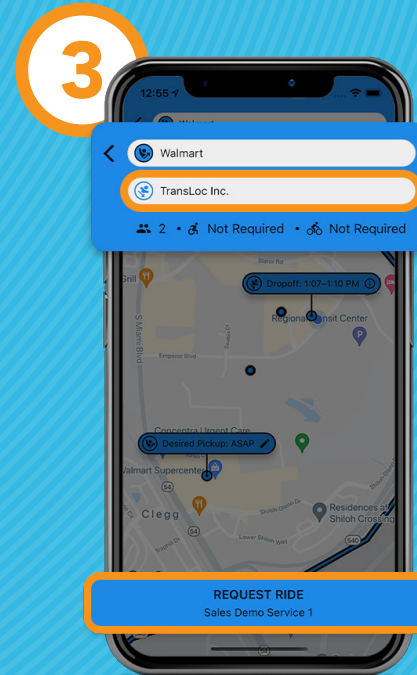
3

12:55

Walmart

TransLoc Inc.

2 • Not Required • Not Required

Grill

S Miami Blvd

Dropoff: 1:07–1:10 PM

Regional Transit Center

Emperor Blvd

Concentra Urgent Care

Desired Pickup: ASAP

Walmart Supercenter

54

Clegg

Residences at Shiloh Crossing

Shiloh Glenn Dr

REQUEST RIDE

Sales Demo Service 1